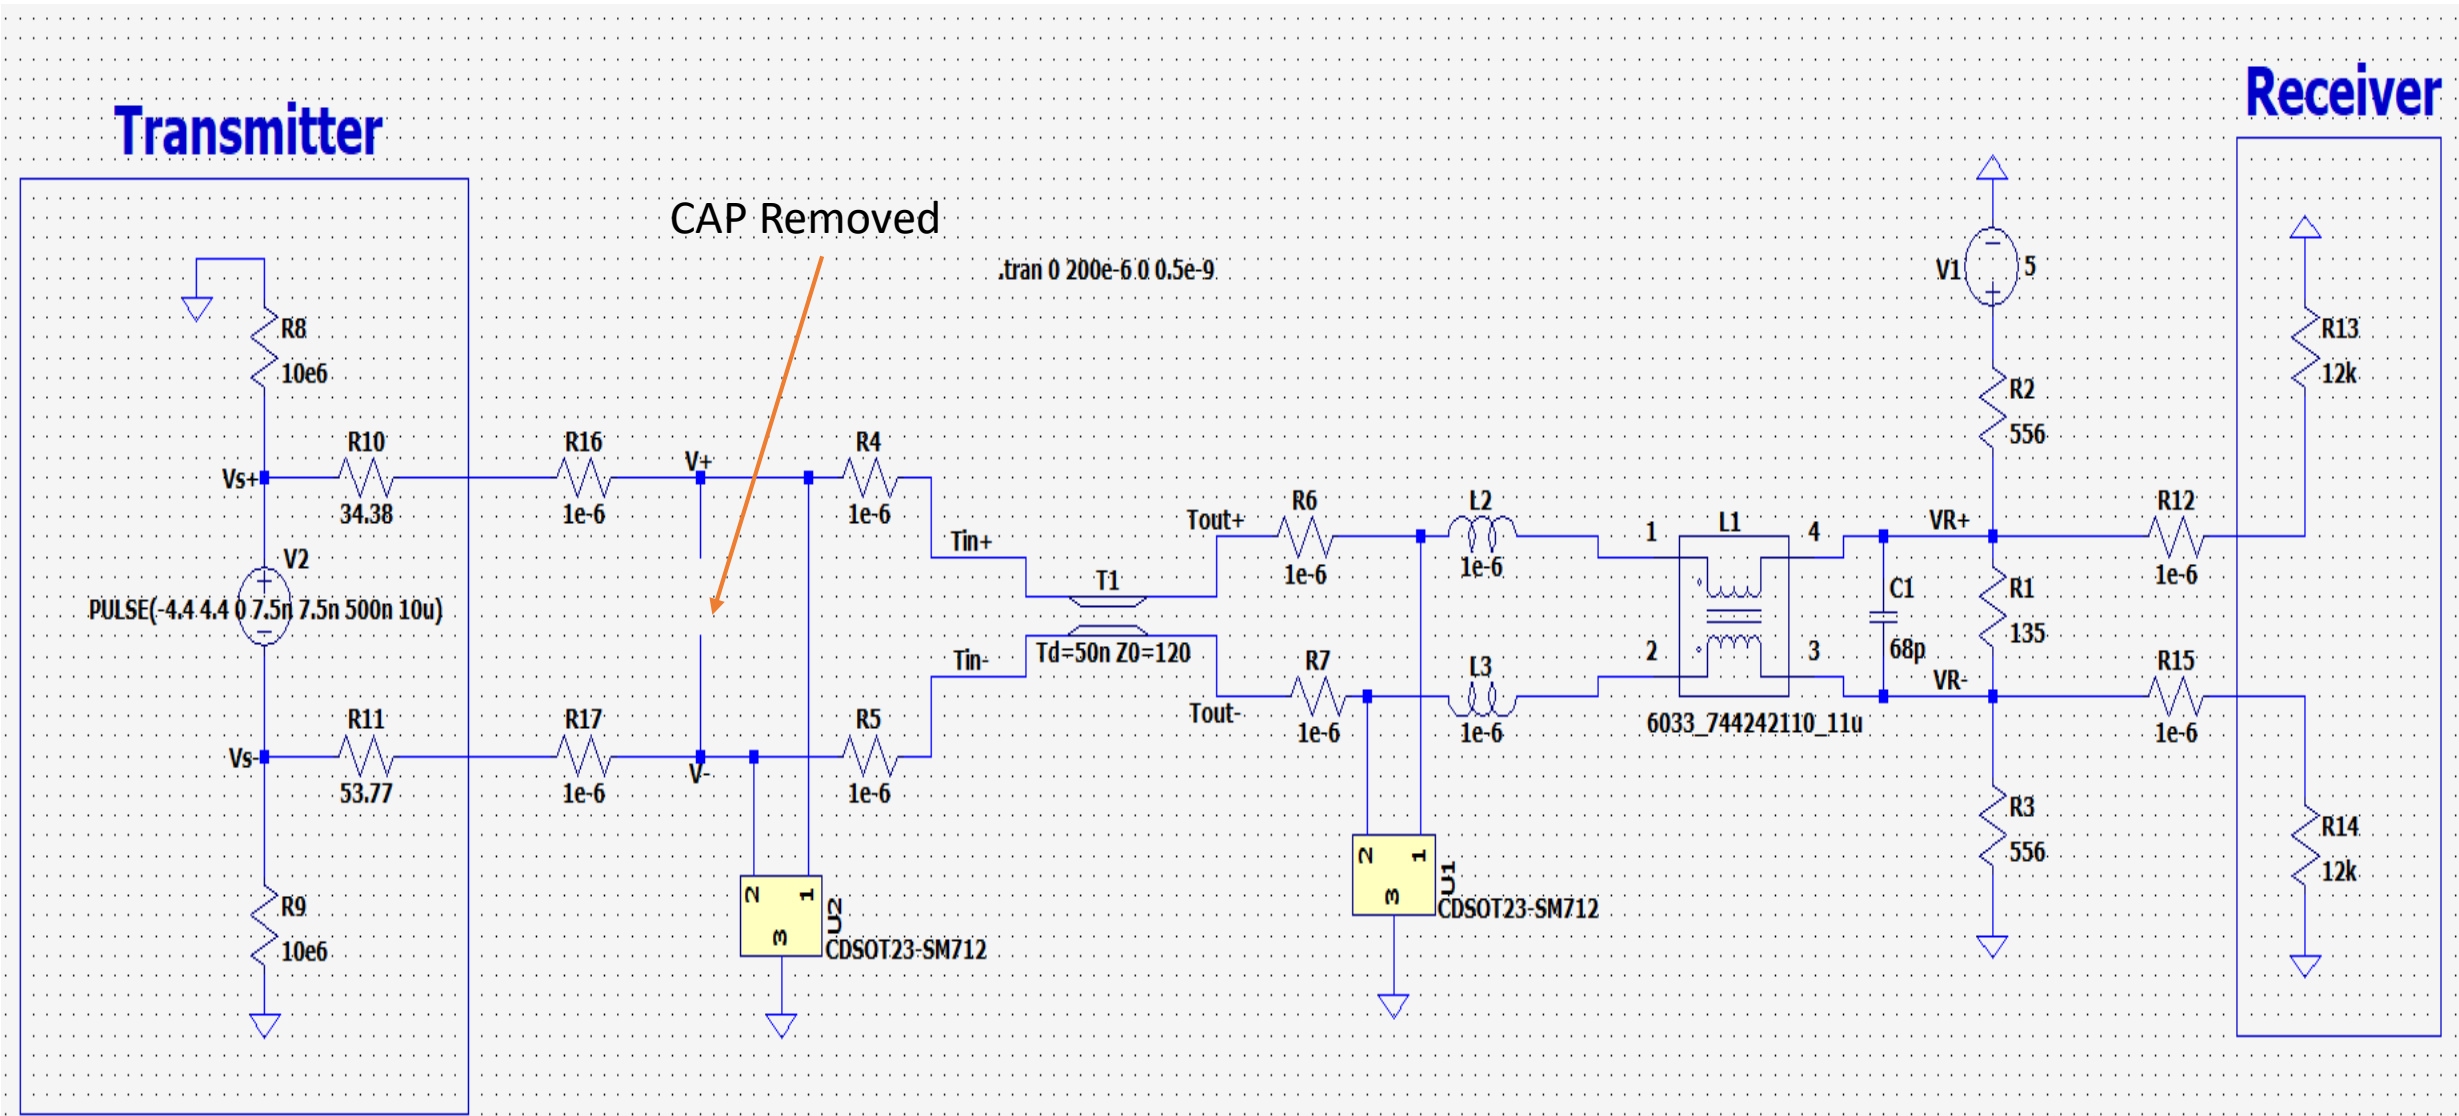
Transmitter

Receiver

CAP Removed

.tran 0 200e-6 0 0.5e-9

R8
10e6

R10
34.38

R16
1e-6

V+

R4
1e-6

Vs+

V2
PULSE(-4.4 4.4 0 7.5n 7.5n 500n 10u)

Tin+

T1

Tin-

Td=50n Z0=120

Tout+

R6
1e-6

L2
1e-6

1
L1
4

2
3

6033_744242110_11u

C1
68p

V1
5

R2
556

VR+

R1
135

VR-

R12
1e-6

R13
12k

R15
1e-6

R14
12k

R3
556

Tout-

R7
1e-6

L3
1e-6

Vs-

R11
53.77

R17
1e-6

V-

R5
1e-6

R9
10e6

2 1
3
U2
CDSOT23-SM712

2 1
3
U1
CDSOT23-SM712